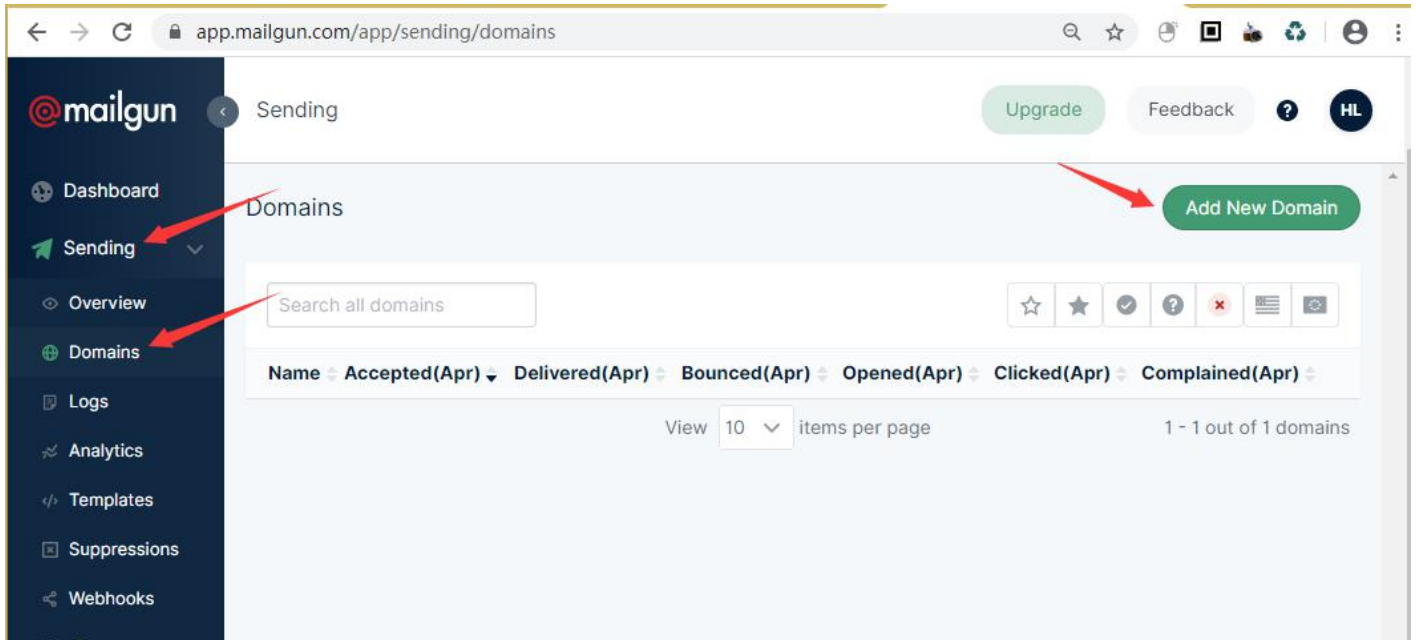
app.mailgun.com/app/sending/domains

@mailgun

Sending

Upgrade

Feedback

?

HL

Dashboard

Sending

Overview

Domains

Logs

Analytics

Templates

Suppressions

Webhooks

Domains

Add New Domain

Search all domains

| Name | Accepted(Apr) | Delivered(Apr) | Bounced(Apr) | Opened(Apr) | Clicked(Apr) | Complained(Apr) |
|---|---|---|---|---|---|---|

View 10 items per page

1 - 1 out of 1 domains